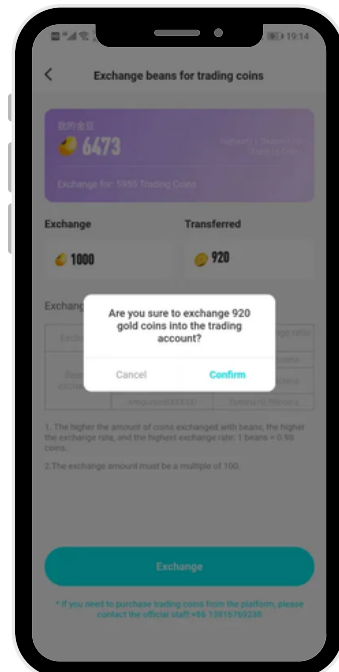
19:14

Exchange beans for trading coins

我的金豆
6473

Exchange for: 5955 Trading Coins

Exchange
1000

Transferred
920

Exchang

Are you sure to exchange 920 gold coins into the trading account?

Cancel
Confirm

1. The higher the amount of coins exchanged with beans, the higher the exchange rate, and the highest exchange rate: 1 beans = 0.98 coins.

2.The exchange amount must be a multiple of 100.

Exchange

* If you need to purchase trading coins from the platform, please contact the official staff +86 13816769230